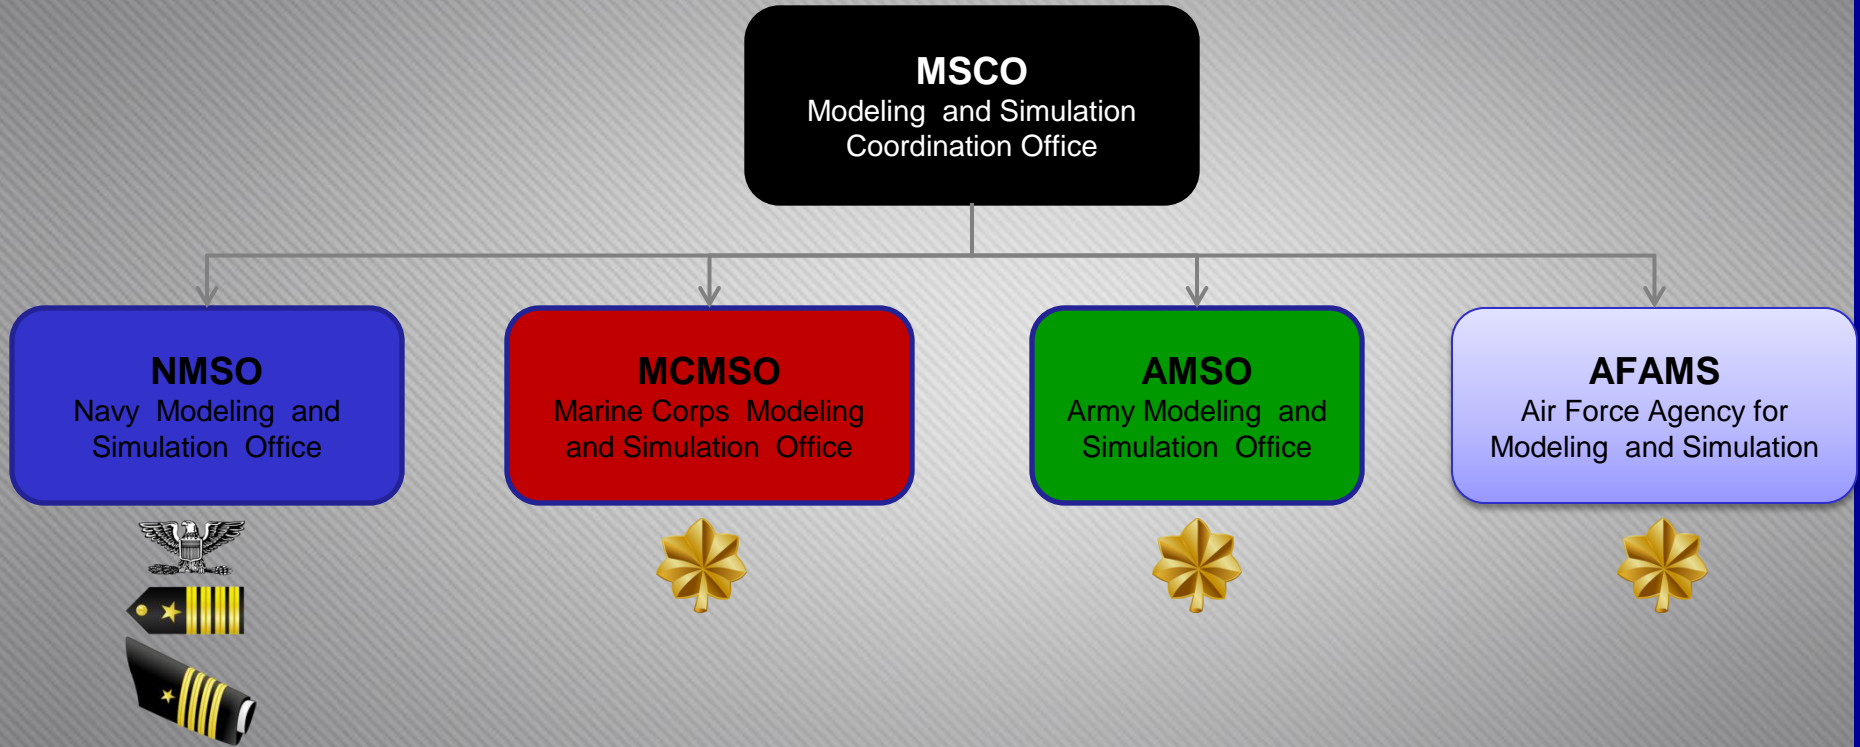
MSCO
Modeling and Simulation Coordination Office

NMSO
Navy Modeling and Simulation Office

MCMSO
Marine Corps Modeling and Simulation Office

AMSO
Army Modeling and Simulation Office

AFAMS
Air Force Agency for Modeling and Simulation